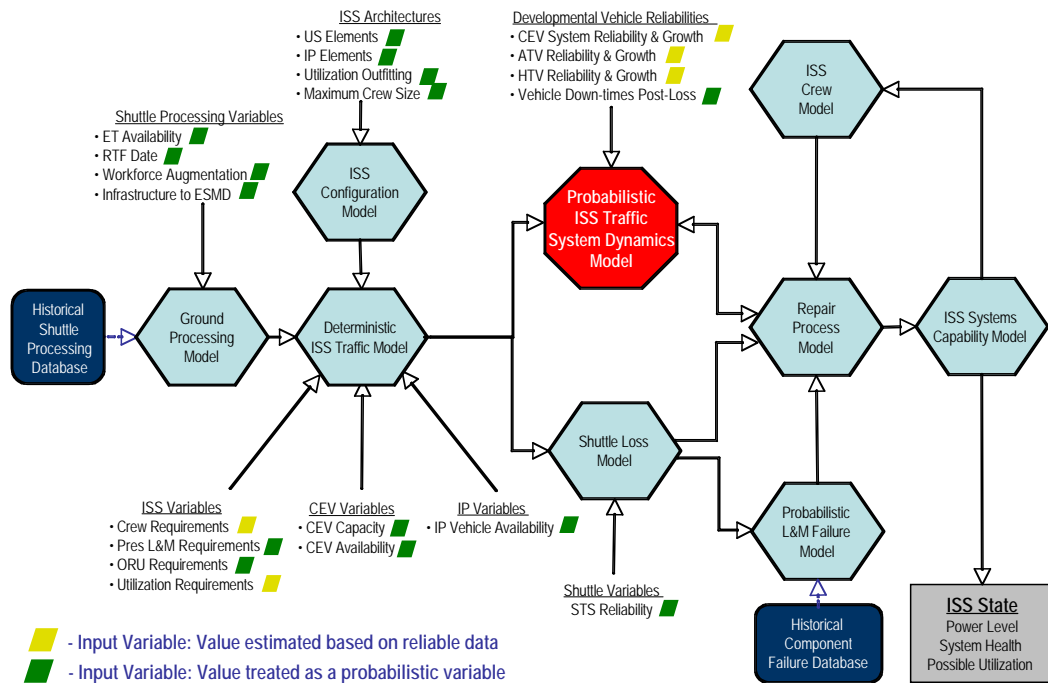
ISS Architectures
• US Elements
• IP Elements
• Utilization Outfitting
• Maximum Crew Size

Developmental Vehicle Reliabilities
• CEV System Reliability & Growth
• ATV Reliability & Growth
• HTV Reliability & Growth
• Vehicle Down-times Post-Loss

ISS Crew Model

Shuttle Processing Variables
• ET Availability
• RTF Date
• Workforce Augmentation
• Infrastructure to ESMD

ISS Configuration Model

Probabilistic ISS Traffic System Dynamics Model

Historical Shuttle Processing Database

Ground Processing Model

Deterministic ISS Traffic Model

Repair Process Model

ISS Systems Capability Model

Shuttle Loss Model

Probabilistic L&M Failure Model

ISS Variables
• Crew Requirements
• Pres L&M Requirements
• ORU Requirements
• Utilization Requirements

CEV Variables
• CEV Capacity
• CEV Availability

IP Variables
• IP Vehicle Availability

Shuttle Variables
STS Reliability

Historical Component Failure Database

ISS State
Power Level
System Health
Possible Utilization

- Input Variable: Value estimated based on reliable data
- Input Variable: Value treated as a probabilistic variable